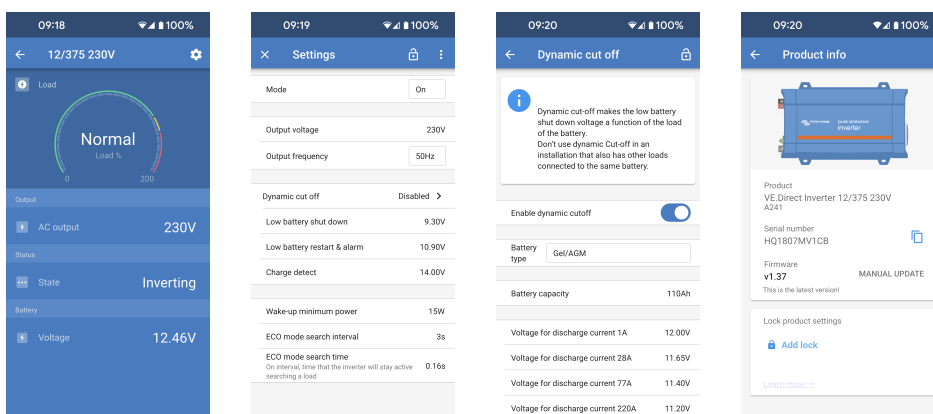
09:18 100%

← 12/375 230V

Load

Normal
Load %
0 200

Output

AC output 230V

Status

State Inverting

Battery

Voltage 12.46V

09:19 100%

× Settings

| | |
|---|---|
| Mode | On |
| Output voltage | 230V |
| Output frequency | 50Hz |
| Dynamic cut off | Disabled > |
| Low battery shut down | 9.30V |
| Low battery restart & alarm | 10.90V |
| Charge detect | 14.00V |
| Wake-up minimum power | 15W |
| ECO mode search interval | 3s |
| ECO mode search time<br>On interval, time that the inverter will stay active searching a load | 0.16s |

09:20 100%

← Dynamic cut off

Dynamic cut-off makes the low battery shut down voltage a function of the load of the battery.
Don't use dynamic Cut-off in an installation that also has other loads connected to the same battery.

Enable dynamic cutoff

Battery type Gel/AGM

| | |
|---|---|
| Battery capacity | 110Ah |
| Voltage for discharge current 1A | 12.00V |
| Voltage for discharge current 28A | 11.65V |
| Voltage for discharge current 77A | 11.40V |
| Voltage for discharge current 220A | 11.20V |

09:20 100%

← Product info

victron energy
phoenix inverter

Product
VE.Direct Inverter 12/375 230V
A241

Serial number
HQ1807MV1CB

Firmware
v1.37 MANUAL UPDATE
This is the latest version!

Lock product settings

Add lock

Learn more →